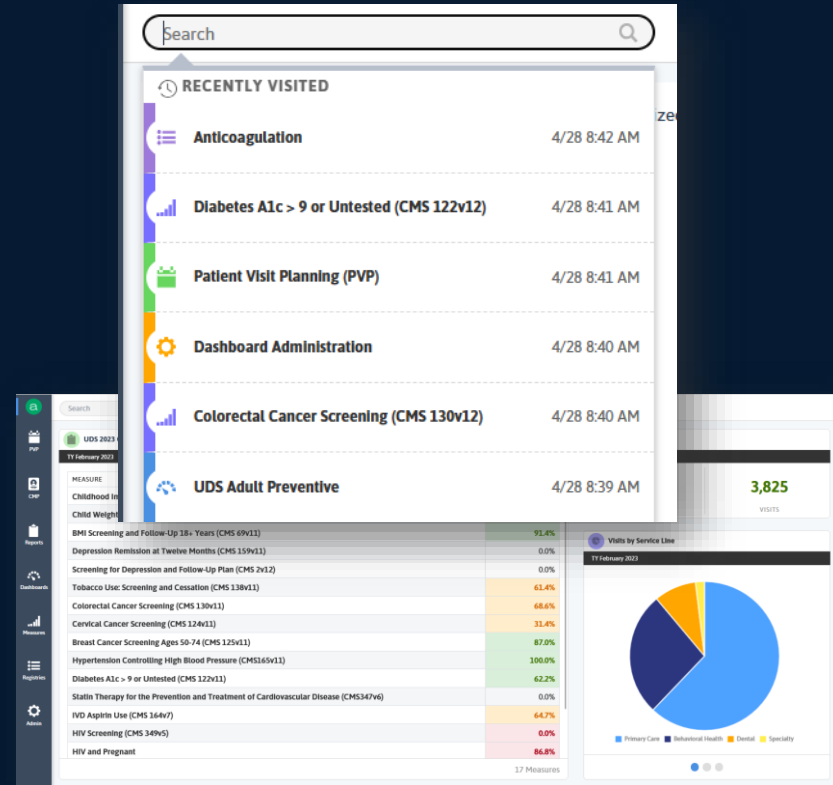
Search

RECENTLY VISITED

Anticoagulation 4/28 8:42 AM

Diabetes A1c > 9 or Untested (CMS 122v12) 4/28 8:41 AM

Patient Visit Planning (PVP) 4/28 8:41 AM

Dashboard Administration 4/28 8:40 AM

Colorectal Cancer Screening (CMS 130v12) 4/28 8:40 AM

UDS Adult Preventive 4/28 8:39 AM

ize

Search

PVP

CMP

Reports

Dashboards

Measures

Registries

Admin

UDS 2023 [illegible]

TY February 2023

MEASURE

Childhood In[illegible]

Child Weight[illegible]

| | |
|---|---|
| BMI Screening and Follow-Up 18+ Years (CMS 69v11) | 91.4% |
| Depression Remission at Twelve Months (CMS 159v11) | 0.0% |
| Screening for Depression and Follow-Up Plan (CMS 2v12) | 0.0% |
| Tobacco Use: Screening and Cessation (CMS 138v11) | 61.4% |
| Colorectal Cancer Screening (CMS 130v11) | 68.6% |
| Cervical Cancer Screening (CMS 124v11) | 31.4% |
| Breast Cancer Screening Ages 50-74 (CMS 125v11) | 87.0% |
| Hypertension Controlling High Blood Pressure (CMS165v11) | 100.0% |
| Diabetes A1c > 9 or Untested (CMS 122v11) | 62.2% |
| Statin Therapy for the Prevention and Treatment of Cardiovascular Disease (CMS347v6) | 0.0% |
| IVD Aspirin Use (CMS 164v7) | 64.7% |
| HIV Screening (CMS 349v5) | 0.0% |
| HIV and Pregnant | 86.8% |

17 Measures

3,825
VISITS

Visits by Service Line

TY February 2023

Primary Care Behavioral Health Dental Specialty